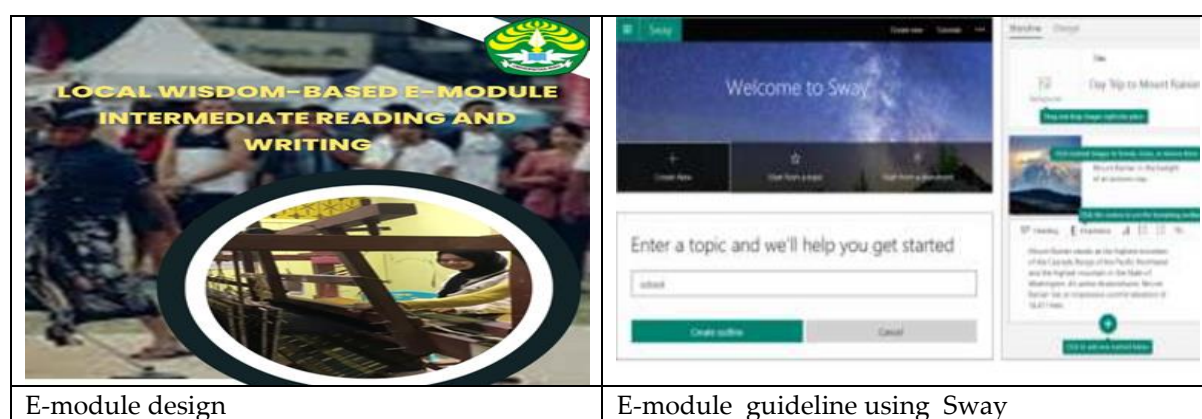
| LOCAL WISDOM-BASED E-MODULE INTERMEDIATE READING AND WRITING | Sway Welcome to Sway Create New Start from a topic Start from a document Enter a topic and we'll help you get started school Create outline Cancel Storyline Design Day Trip to Mount Rainier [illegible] |
|---|---|
| E-module design | E-module guideline using Sway |